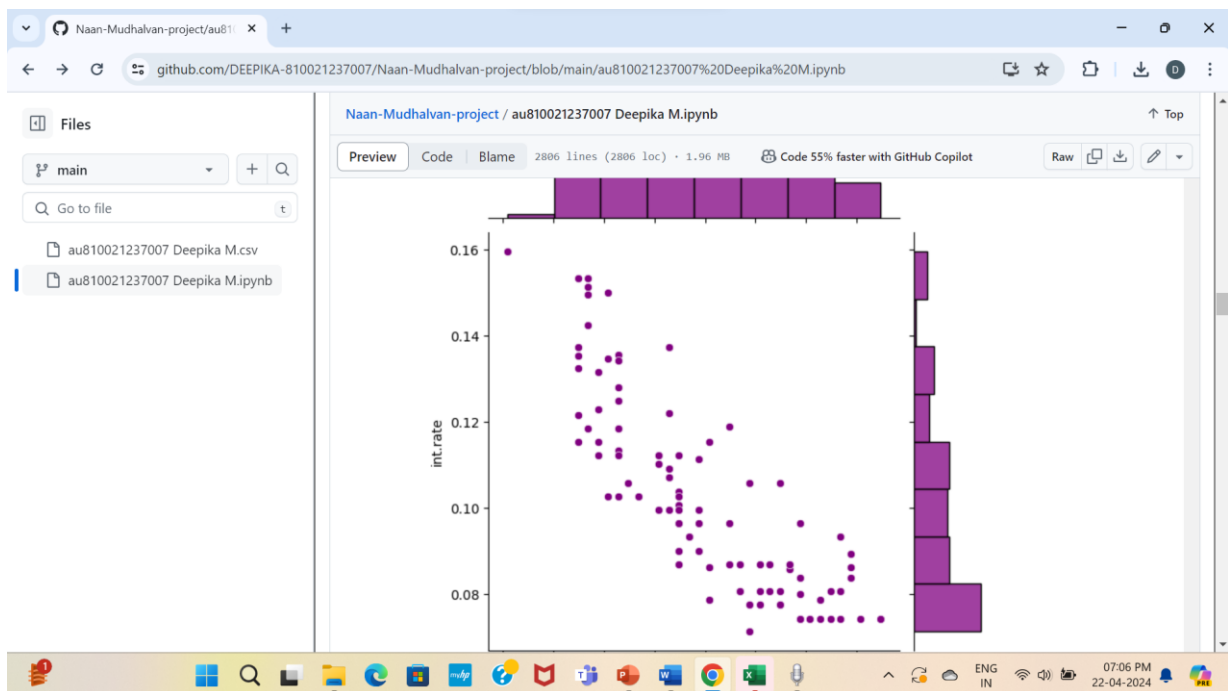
Naan-Mudhalvan-project/au81

github.com/DEEPIKA-810021237007/Naan-Mudhalvan-project/blob/main/au810021237007%20Deepika%20M.ipynb

Files

main

Go to file

t

au810021237007 Deepika M.csv

au810021237007 Deepika M.ipynb

Naan-Mudhalvan-project / au810021237007 Deepika M.ipynb

Top

Preview Code Blame 2806 lines (2806 loc) · 1.96 MB

Code 55% faster with GitHub Copilot

Raw

0.16

0.14

0.12

0.10

0.08

int.rate

ENG IN

07:06 PM 22-04-2024